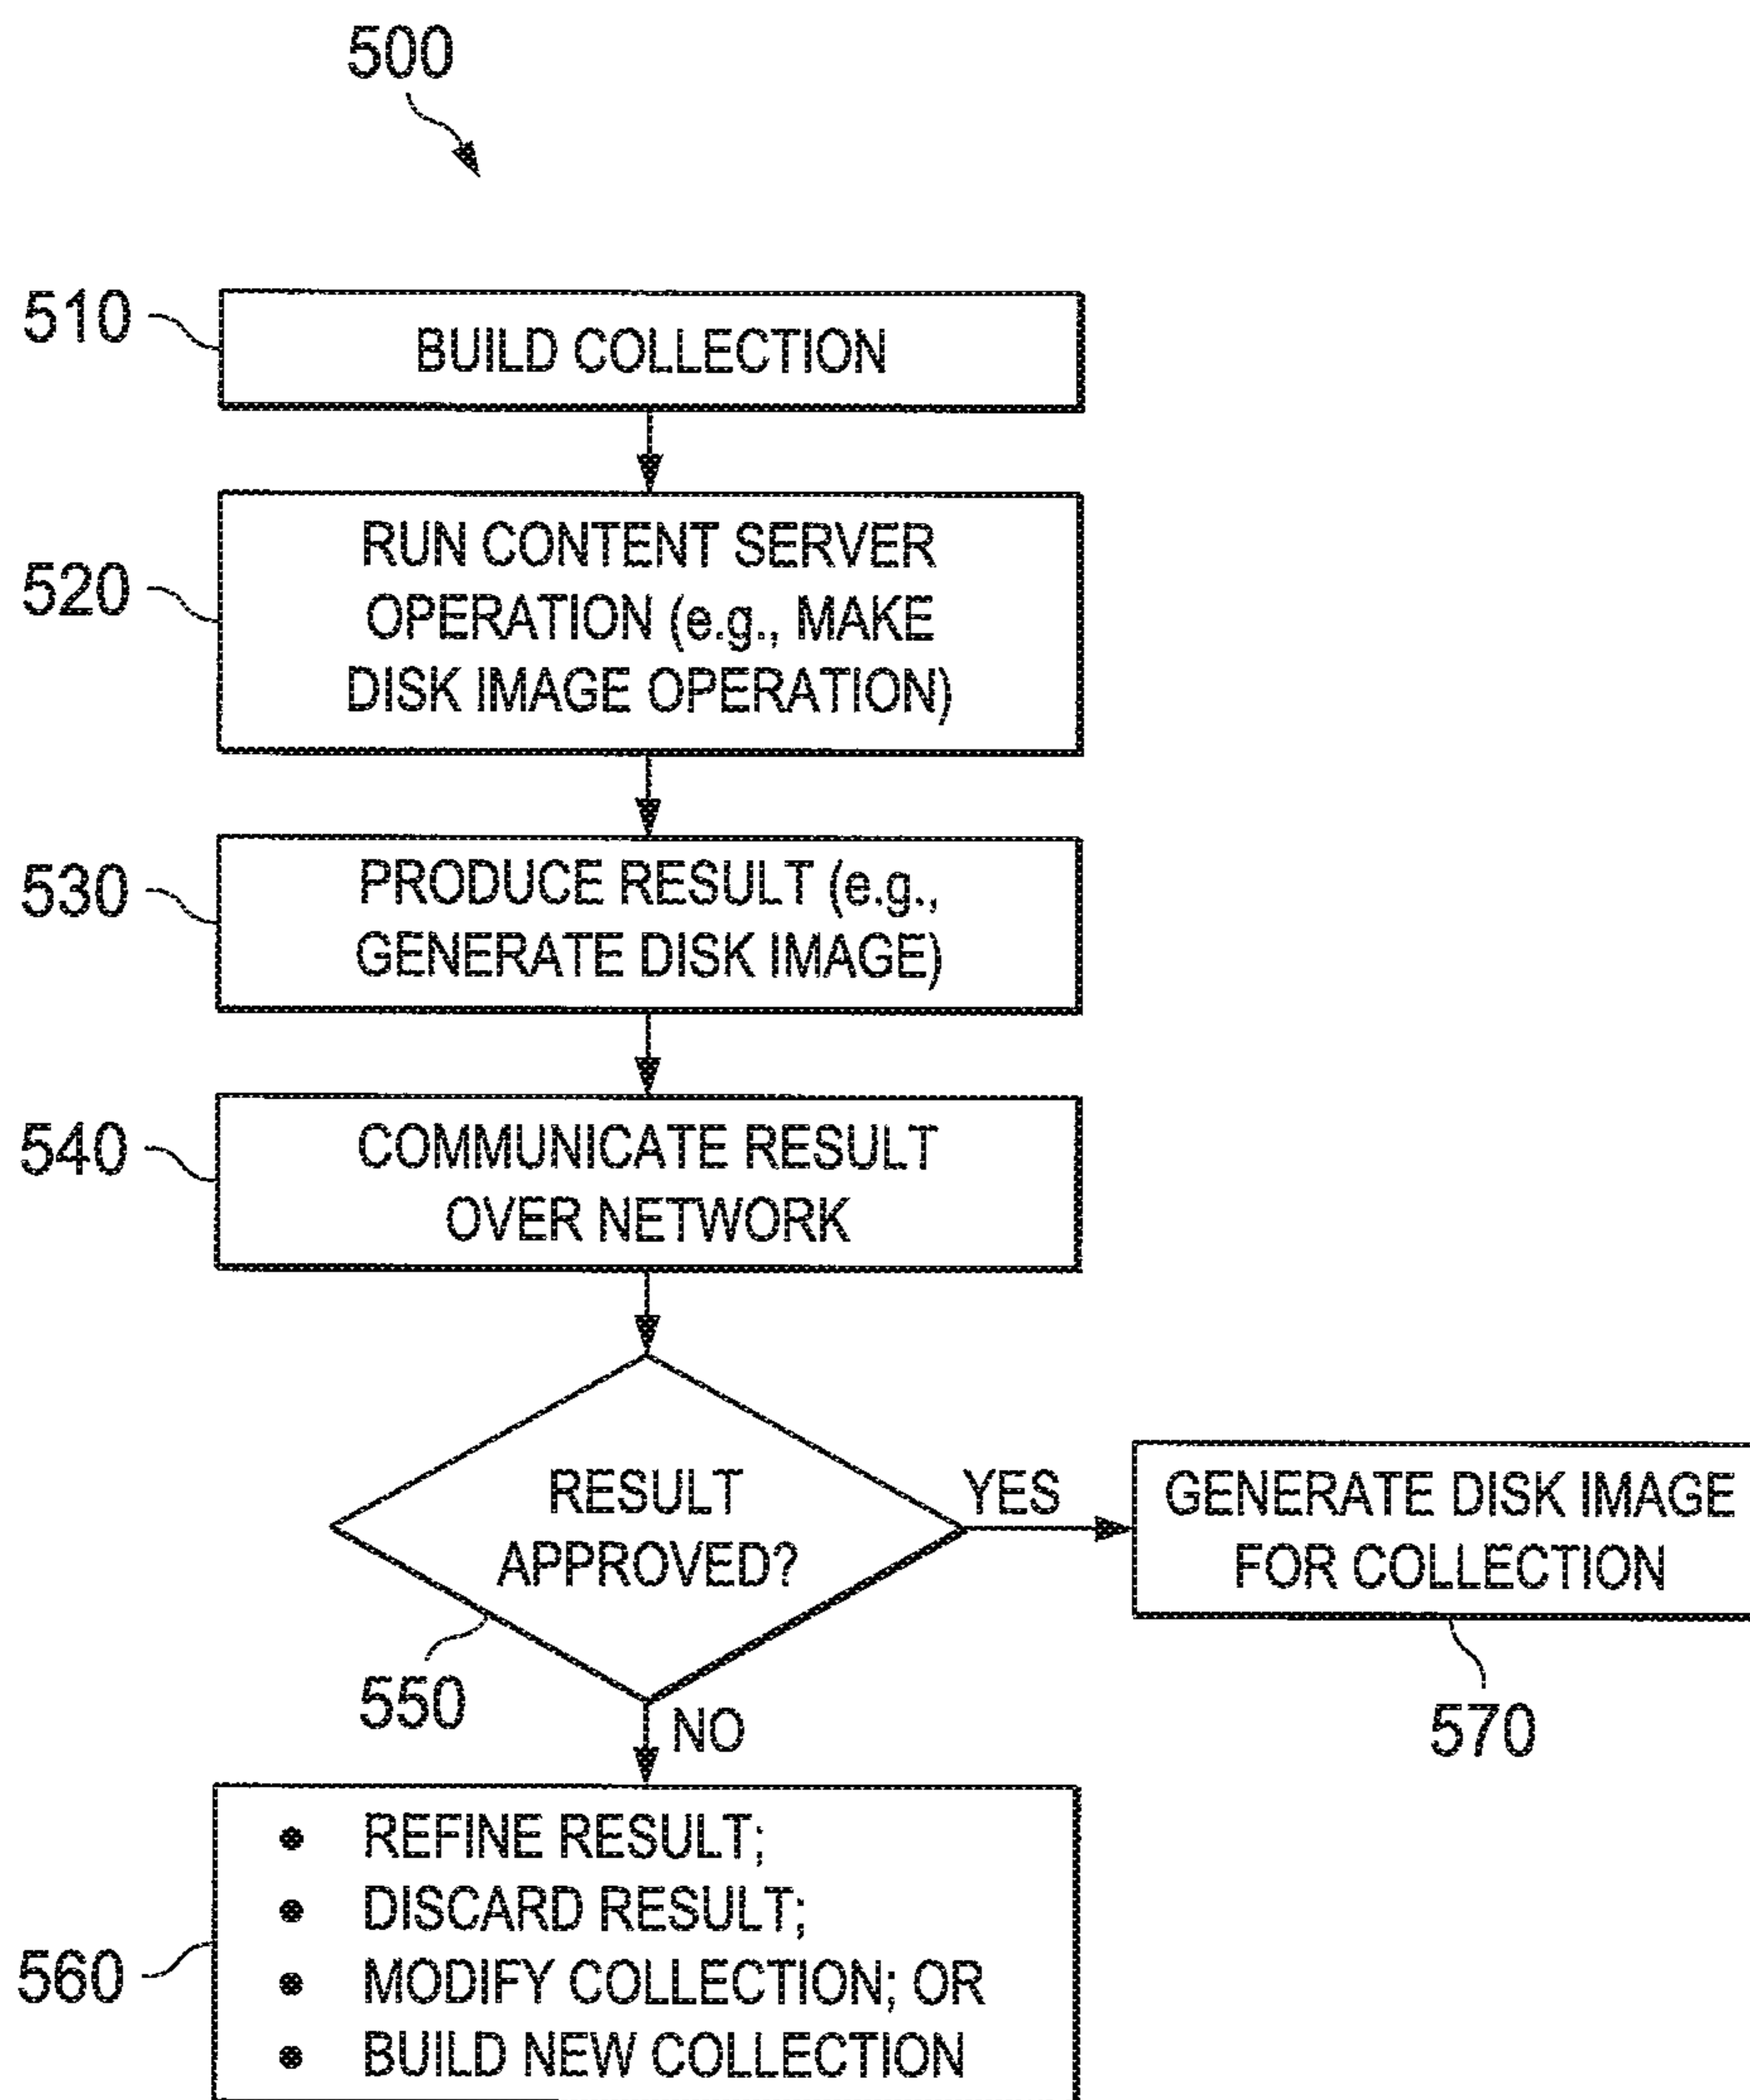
500

510
BUILD COLLECTION

520
RUN CONTENT SERVER OPERATION (e.g., MAKE DISK IMAGE OPERATION)

530
PRODUCE RESULT (e.g., GENERATE DISK IMAGE)

540
COMMUNICATE RESULT OVER NETWORK

RESULT APPROVED?
550

YES
GENERATE DISK IMAGE FOR COLLECTION
570

NO

560
- REFINE RESULT;
- DISCARD RESULT;
- MODIFY COLLECTION; OR
- BUILD NEW COLLECTION